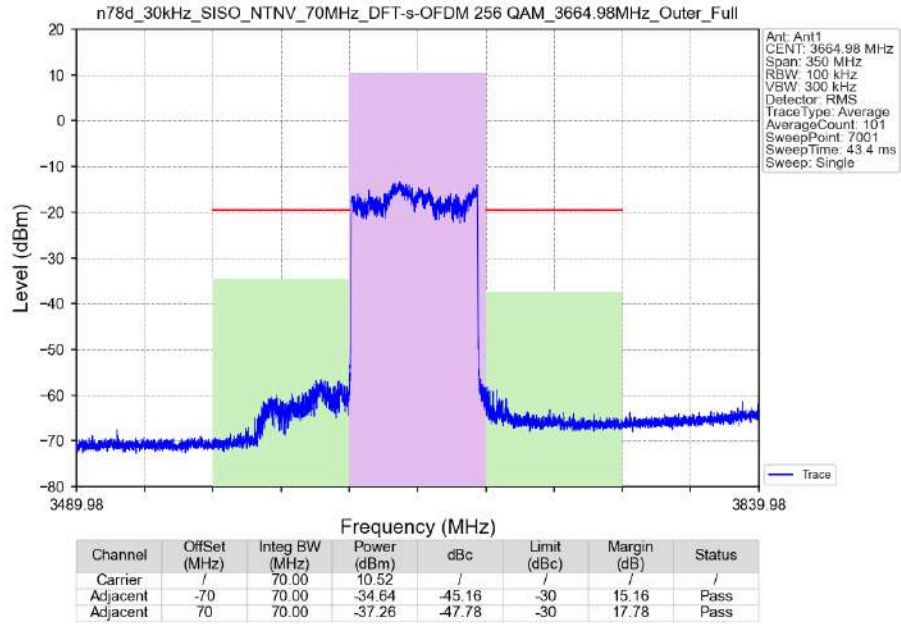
n78d_30kHz_SISO_NTNV_70MHz_DFT-s-OFDM 256 QAM_3664.98MHz_Outer_Full

Ant: Ant1
CENT: 3664.98 MHz
Span: 350 MHz
RBW: 100 kHz
VBW: 300 kHz
Detector: RMS
TraceType: Average
AverageCount: 101
SweepPoint: 7001
SweepTime: 43.4 ms
Sweep: Single

Level (dBm)

20
10
0
-10
-20
-30
-40
-50
-60
-70
-80

Trace

3489.98
3839.98

Frequency (MHz)

| Channel | OffSet (MHz) | Integ BW (MHz) | Power (dBm) | dBc | Limit (dBc) | Margin (dB) | Status |
|---|---|---|---|---|---|---|---|
| Carrier | / | 70.00 | 10.52 | / | / | / | / |
| Adjacent | -70 | 70.00 | -34.64 | -45.16 | -30 | 15.16 | Pass |
| Adjacent | 70 | 70.00 | -37.26 | -47.78 | -30 | 17.78 | Pass |